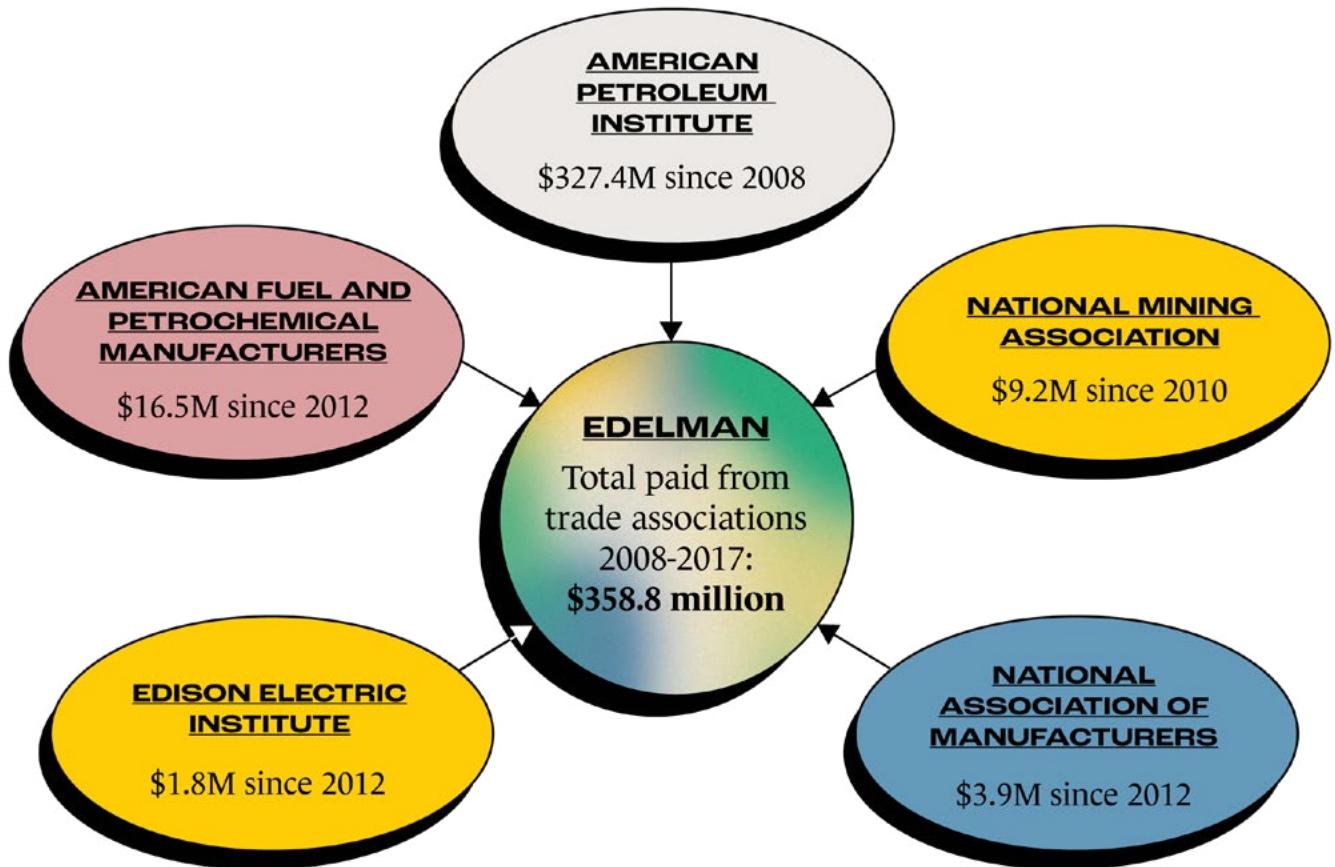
AMERICAN PETROLEUM INSTITUTE

\$327.4M since 2008

AMERICAN FUEL AND PETROCHEMICAL MANUFACTURERS

\$16.5M since 2012

NATIONAL MINING ASSOCIATION

\$9.2M since 2010

EDELMAN

Total paid from trade associations 2008-2017: **\$358.8 million**

EDISON ELECTRIC INSTITUTE

\$1.8M since 2012

NATIONAL ASSOCIATION OF MANUFACTURERS

\$3.9M since 2012